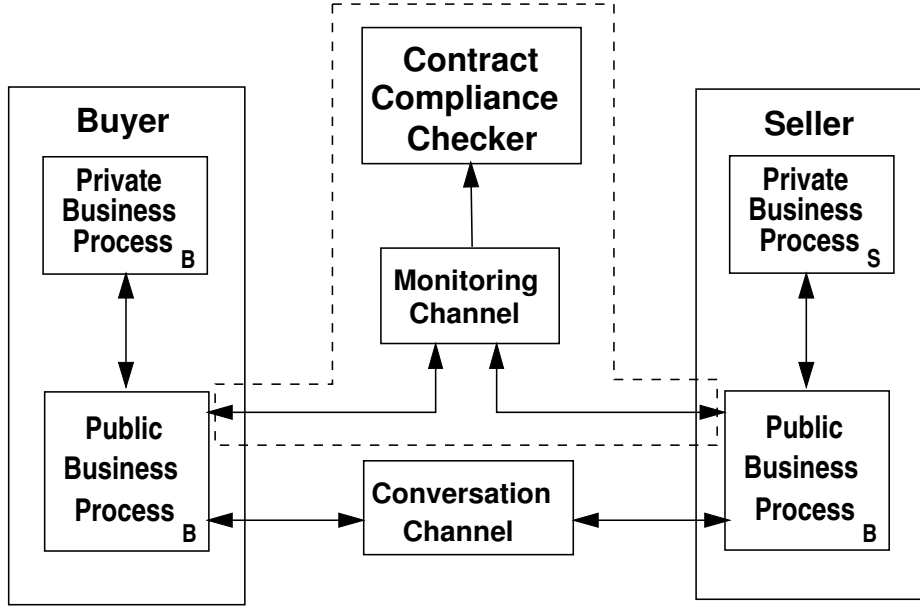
Contract Compliance Checker

Buyer

Private Business Process $_B$

Public Business Process $_B$

Monitoring Channel

Conversation Channel

Seller

Private Business Process $_S$

Public Business Process $_B$